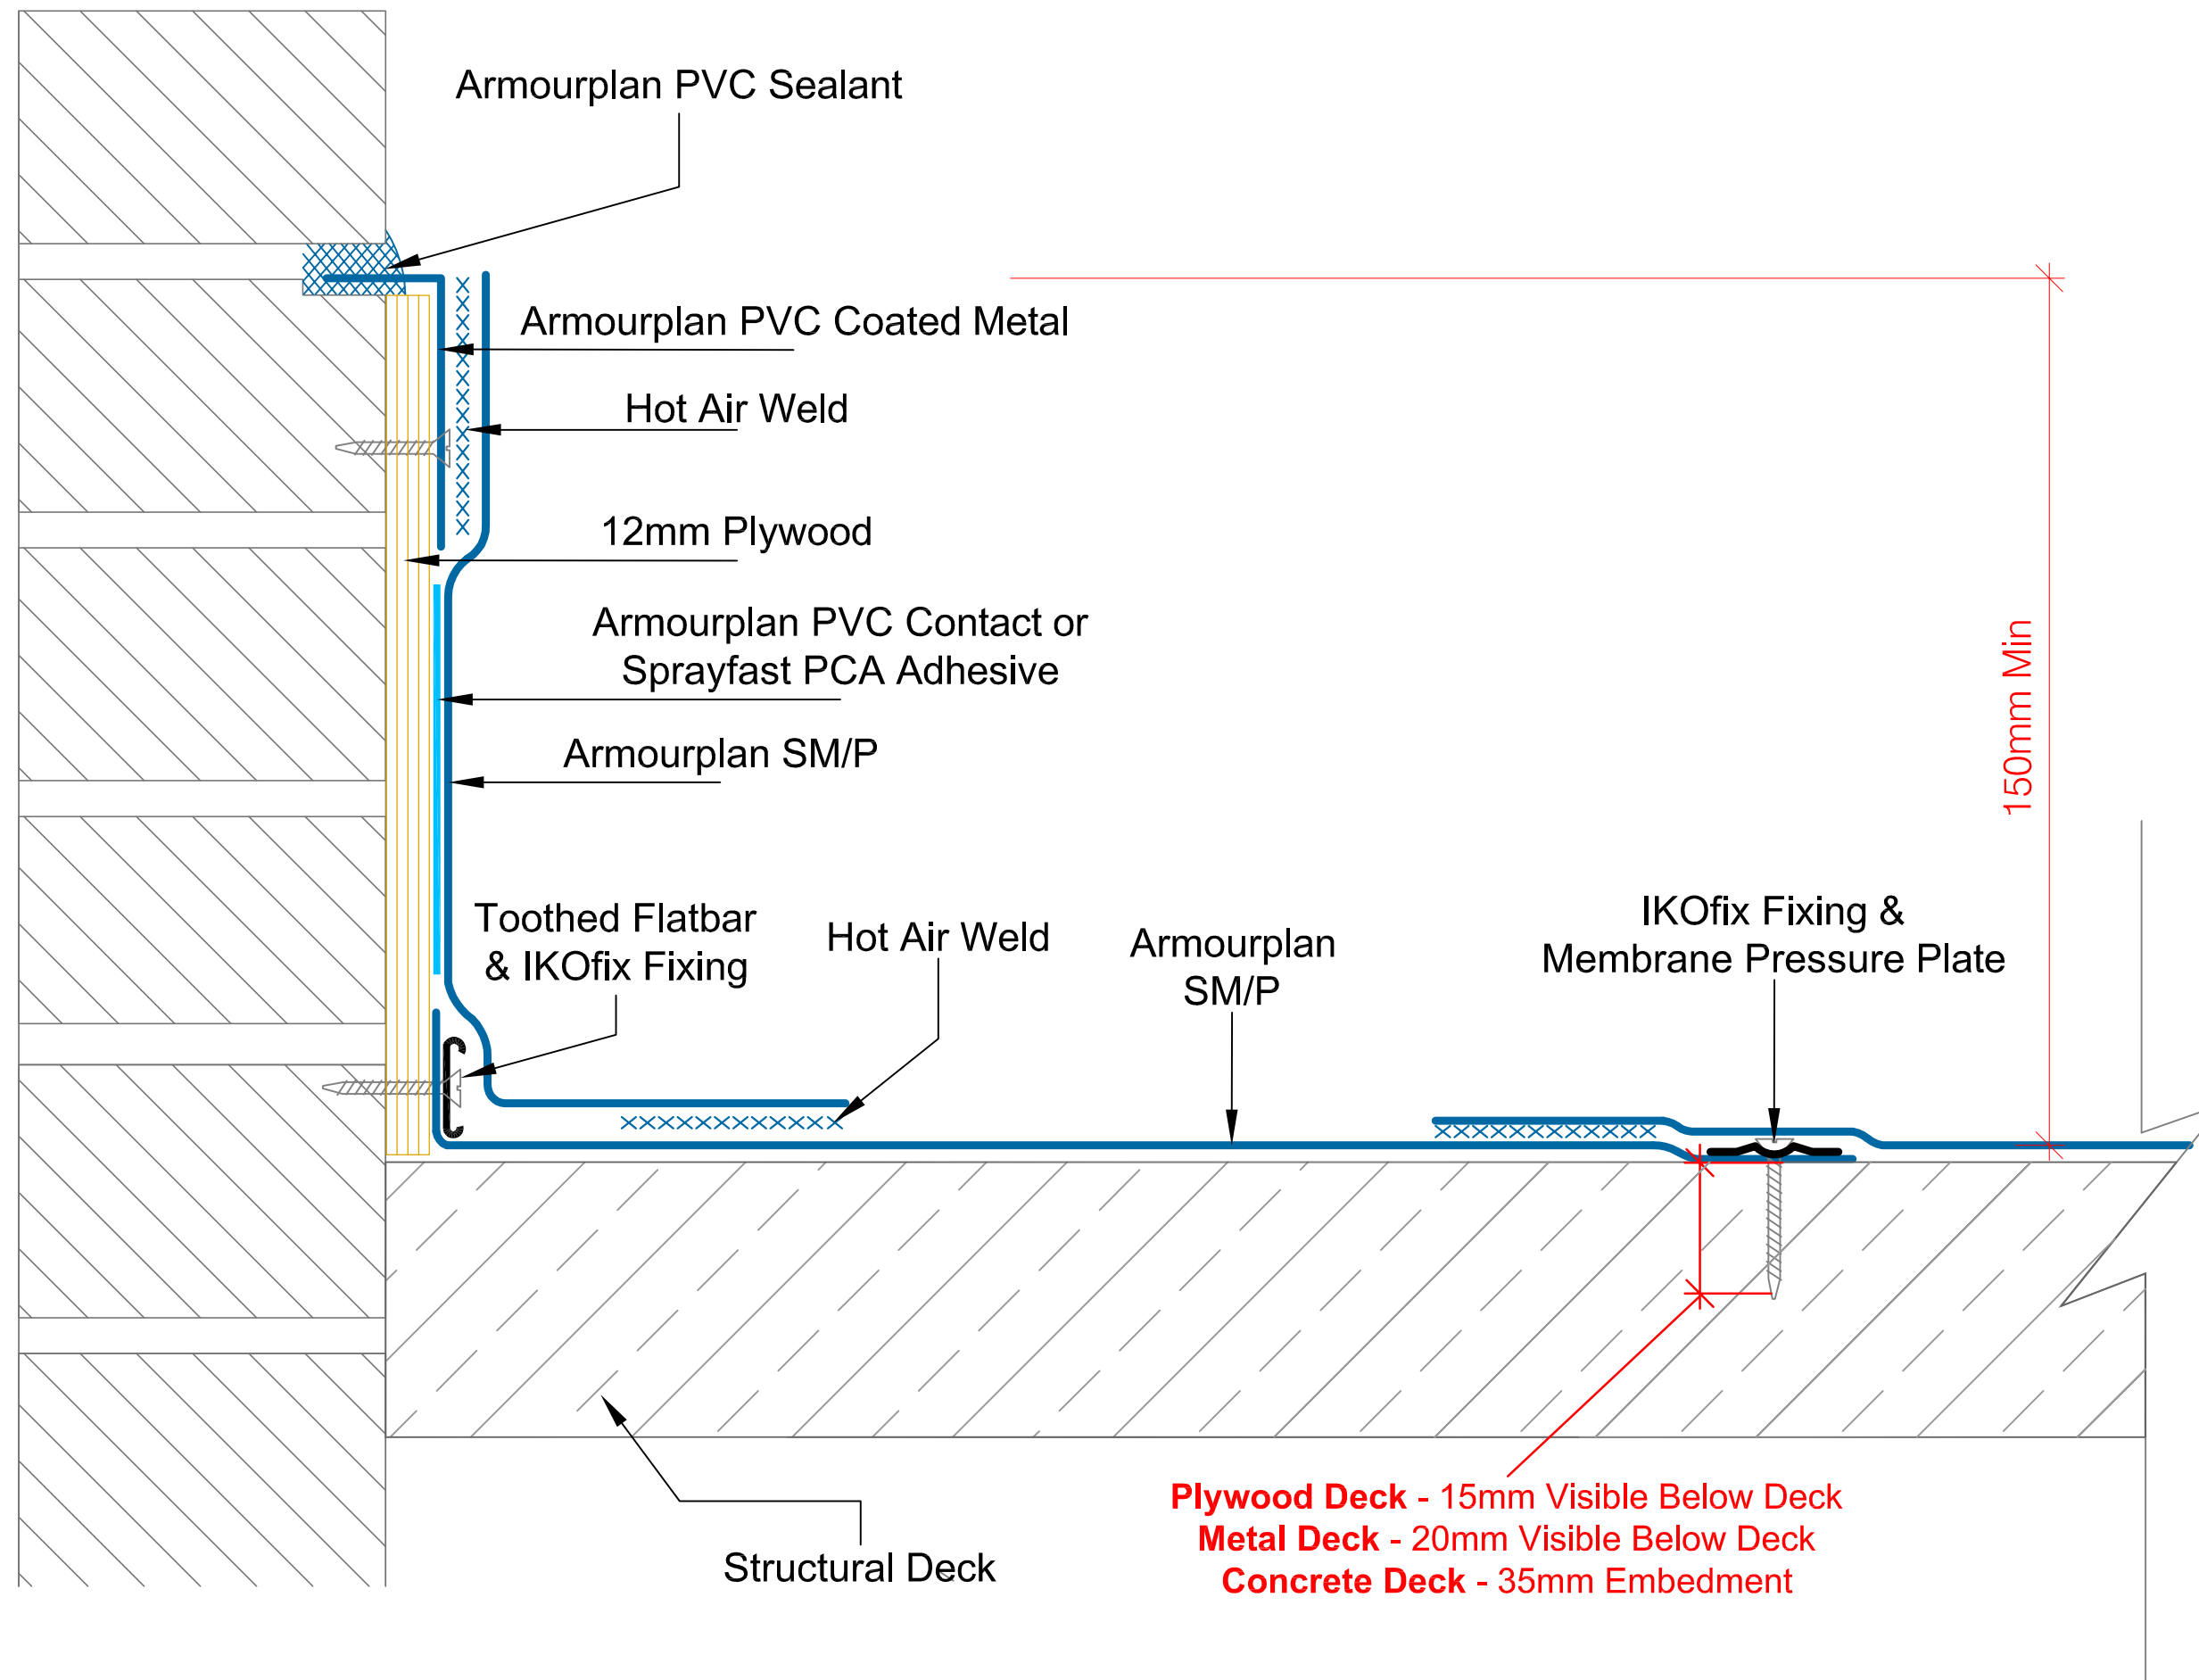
Armourplan PVC Sealant

Armourplan PVC Coated Metal

Hot Air Weld

12mm Plywood

Armourplan PVC Contact or Sprayfast PCA Adhesive

Armourplan SM/P

150mm Min

Toothed Flatbar & IKOfix Fixing

Hot Air Weld

Armourplan SM/P

IKOfix Fixing & Membrane Pressure Plate

Structural Deck

**Plywood Deck -** 15mm Visible Below Deck
**Metal Deck -** 20mm Visible Below Deck
**Concrete Deck -** 35mm Embedment